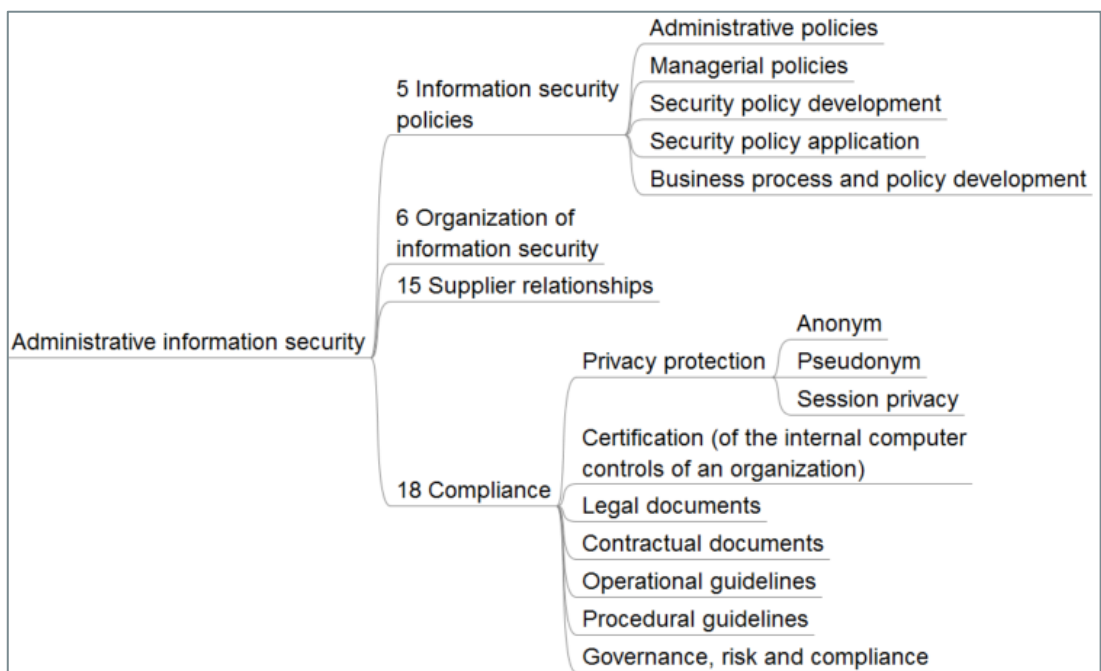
Administrative information security

5 Information security policies

Administrative policies

Managerial policies

Security policy development

Security policy application

Business process and policy development

6 Organization of information security

15 Supplier relationships

18 Compliance

Privacy protection

Anonym

Pseudonym

Session privacy

Certification (of the internal computer controls of an organization)

Legal documents

Contractual documents

Operational guidelines

Procedural guidelines

Governance, risk and compliance